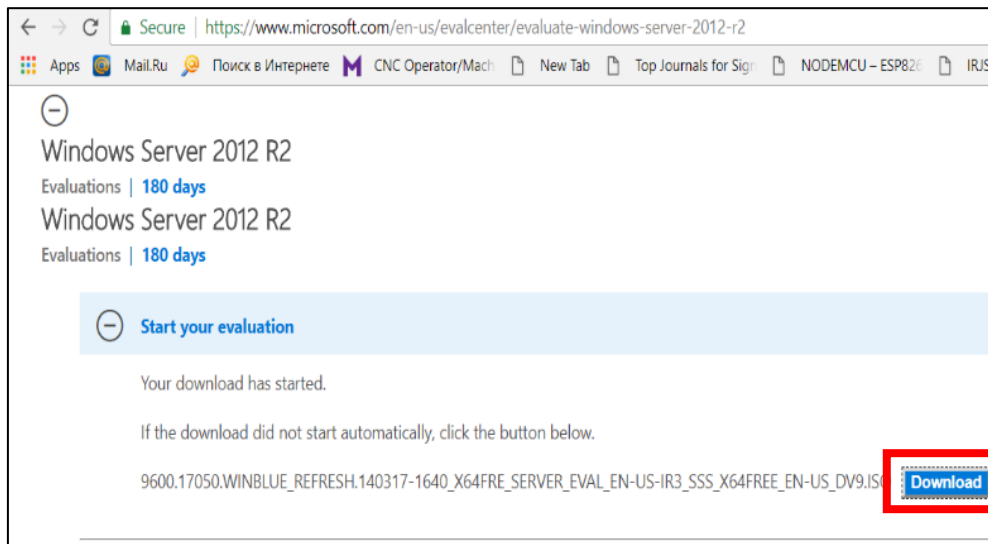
Secure | https://www.microsoft.com/en-us/evalcenter/evaluate-windows-server-2012-r2

Apps Mail.Ru Поиск в Интернете CNC Operator/Mach New Tab Top Journals for Sign NODEMCU – ESP826 IRJS

Windows Server 2012 R2

Evaluations | 180 days

Windows Server 2012 R2

Evaluations | 180 days

Start your evaluation

Your download has started.

If the download did not start automatically, click the button below.

9600.17050.WINBLUE_REFRESH.140317-1640_X64FRE_SERVER_EVAL_EN-US-IR3_SSS_X64FREE_EN-US_DV9.IS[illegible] Download